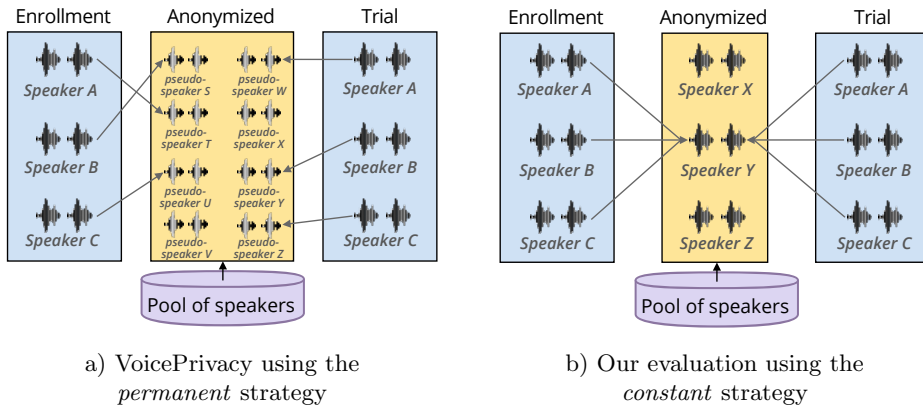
Enrollment

Speaker A

Speaker B

Speaker C

Anonymized

pseudo-speaker S

pseudo-speaker W

pseudo-speaker T

pseudo-speaker X

pseudo-speaker U

pseudo-speaker Y

pseudo-speaker V

pseudo-speaker Z

Trial

Speaker A

Speaker B

Speaker C

Pool of speakers

Enrollment

Speaker A

Speaker B

Speaker C

Anonymized

Speaker X

Speaker Y

Speaker Z

Trial

Speaker A

Speaker B

Speaker C

Pool of speakers

a) VoicePrivacy using the *permanent* strategy

b) Our evaluation using the *constant* strategy